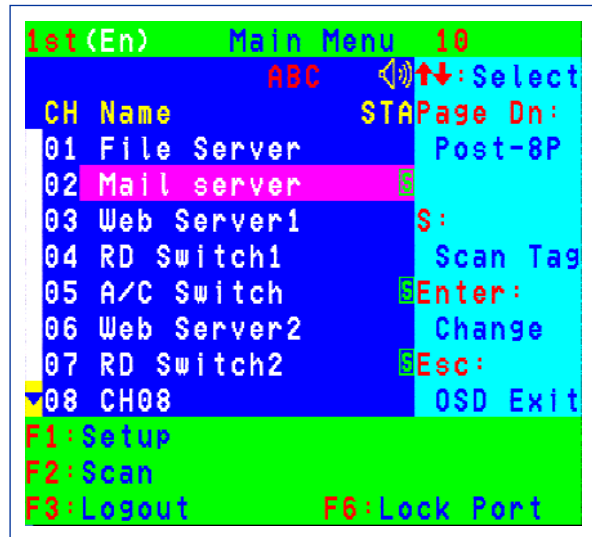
1st(En) Main Menu 10

ABC ↑↓:Select

CH Name STA

01 File Server
02 Mail server S
03 Web Server1
04 RD Switch1
05 A/C Switch S
06 Web Server2
07 RD Switch2 S
08 CH08

Page Dn: Post-8P

S: Scan Tag

Enter: Change

Esc: OSD Exit

F1:Setup
F2:Scan
F3:Logout F6:Lock Port